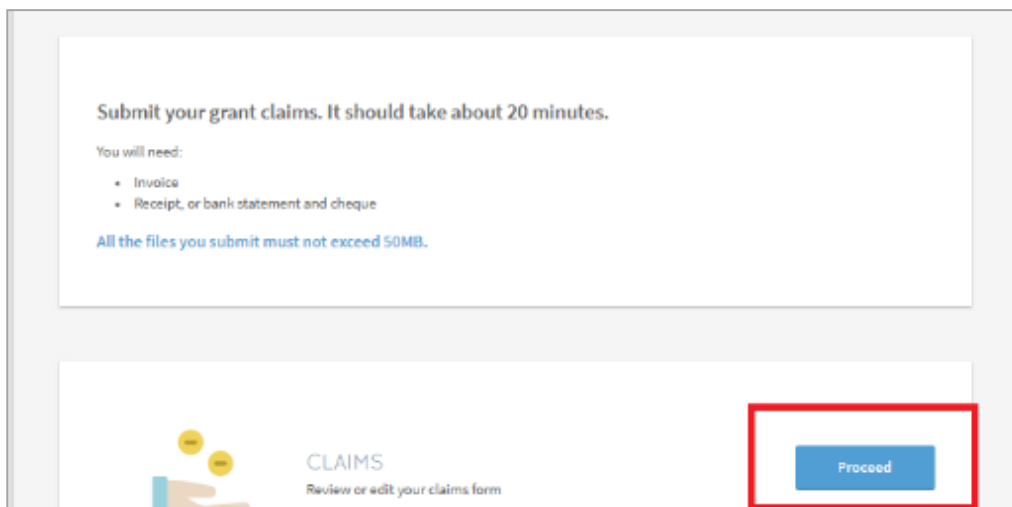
Submit your grant claims. It should take about 20 minutes.

You will need:

- Invoice
- Receipt, or bank statement and cheque

All the files you submit must not exceed 50MB.

CLAIMS

Review or edit your claims form

Proceed